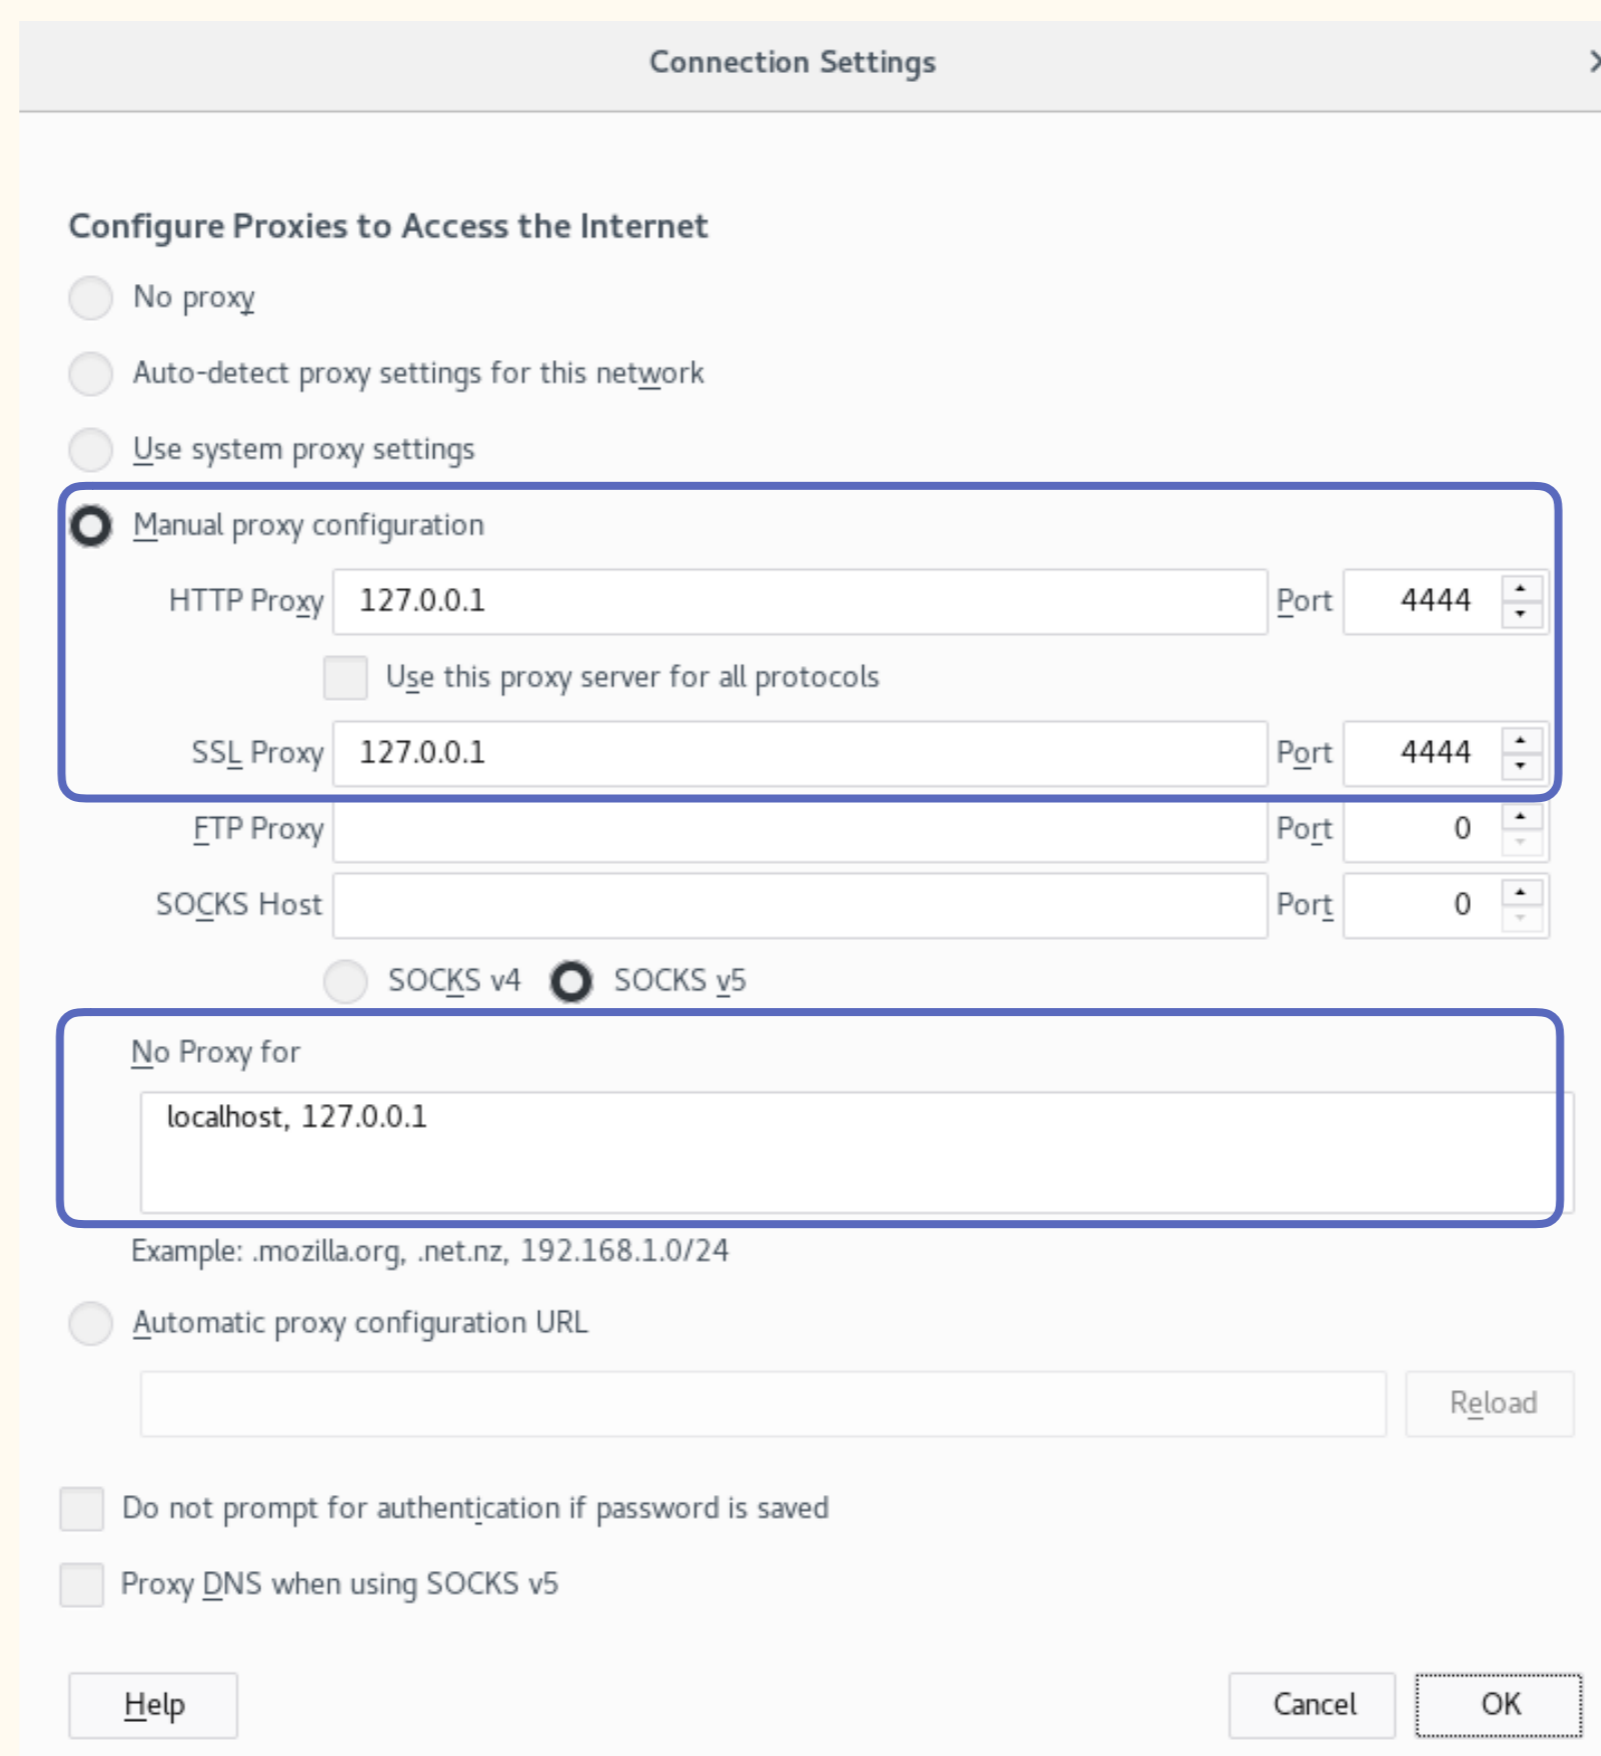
Connection Settings

Configure Proxies to Access the Internet

No proxy

Auto-detect proxy settings for this network

Use system proxy settings

Manual proxy configuration

HTTP Proxy 127.0.0.1 Port 4444

Use this proxy server for all protocols

SSL Proxy 127.0.0.1 Port 4444

FTP Proxy Port 0

SOCKS Host Port 0

SOCKS v4 SOCKS v5

No Proxy for

localhost, 127.0.0.1

Example: .mozilla.org, .net.nz, 192.168.1.0/24

Automatic proxy configuration URL

Reload

Do not prompt for authentication if password is saved

Proxy DNS when using SOCKS v5

Help

Cancel

OK